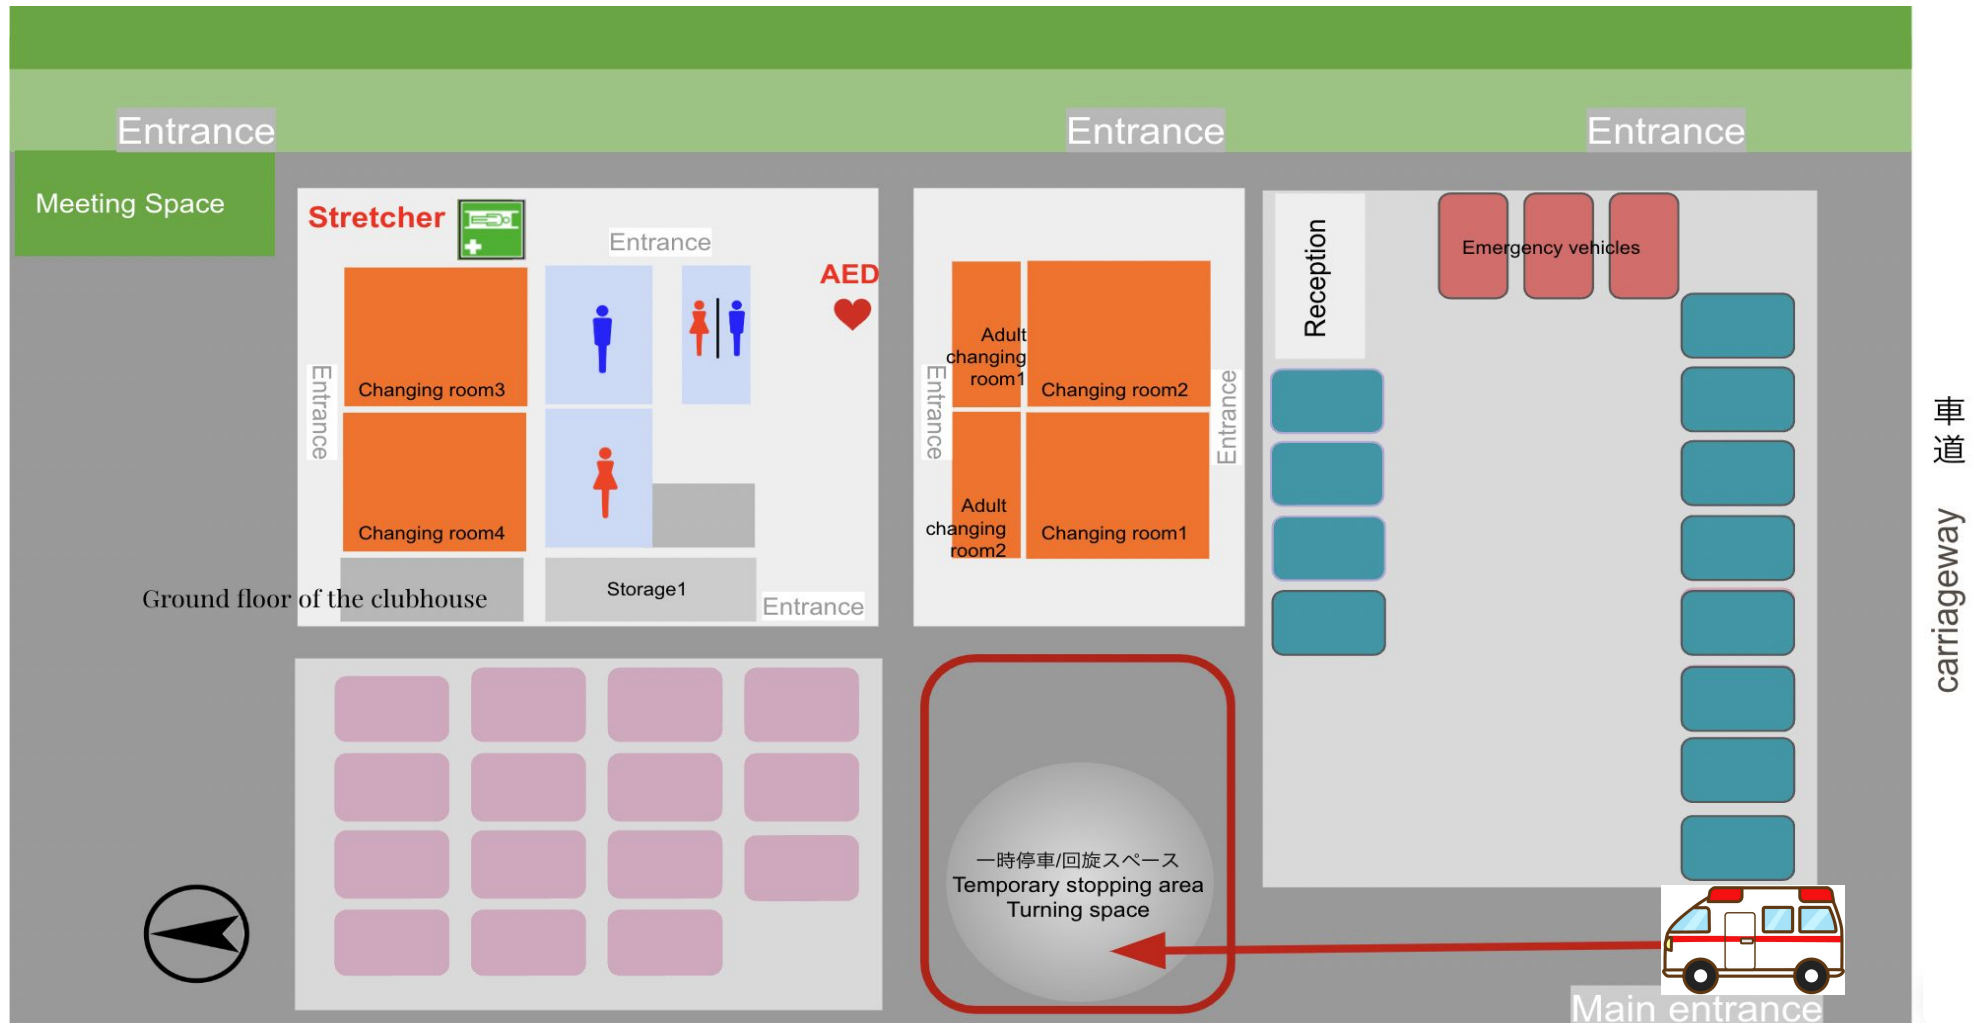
Entrance
Entrance
Entrance
Meeting Space
Stretcher
Entrance
AED
Entrance
Changing room3
Changing room4
Ground floor of the clubhouse
Storage1
Entrance
Entrance
Adult changing room1
Changing room2
Entrance
Adult changing room2
Changing room1
Reception
Emergency vehicles
車道
carriageway
一時停車/回旋スペース
Temporary stopping area
Turning space
Main entrance